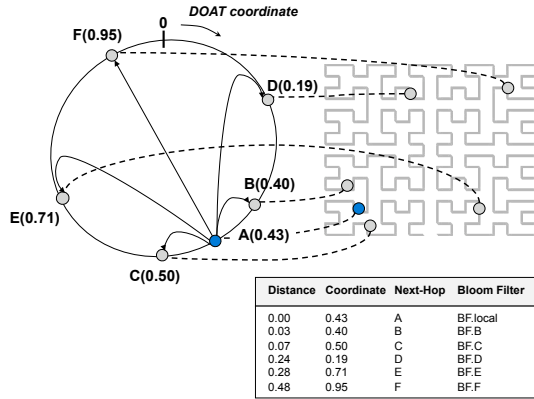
0

DOAT coordinate

F(0.95)

D(0.19)

B(0.40)

E(0.71)

A(0.43)

C(0.50)

| Distance | Coordinate | Next-Hop | Bloom Filter |
|---|---|---|---|
| 0.00 | 0.43 | A | BF.local |
| 0.03 | 0.40 | B | BF.B |
| 0.07 | 0.50 | C | BF.C |
| 0.24 | 0.19 | D | BF.D |
| 0.28 | 0.71 | E | BF.E |
| 0.48 | 0.95 | F | BF.F |